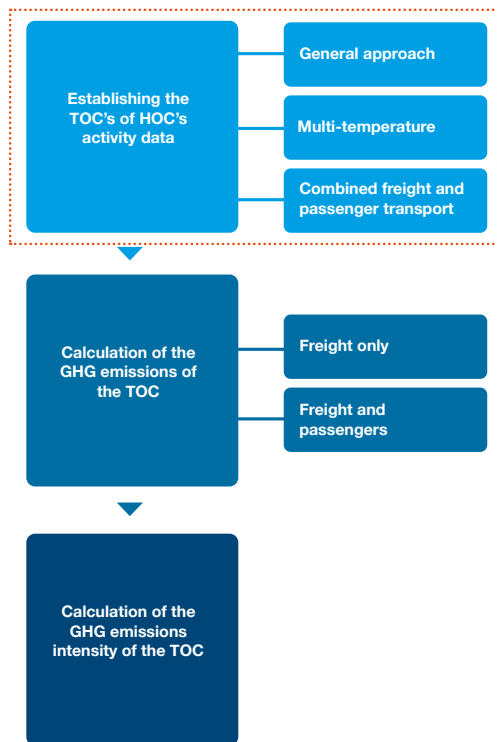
Establishing the TOC's of HOC's activity data

General approach

Multi-temperature

Combined freight and passenger transport

Calculation of the GHG emissions of the TOC

Freight only

Freight and passengers

Calculation of the GHG emissions intensity of the TOC